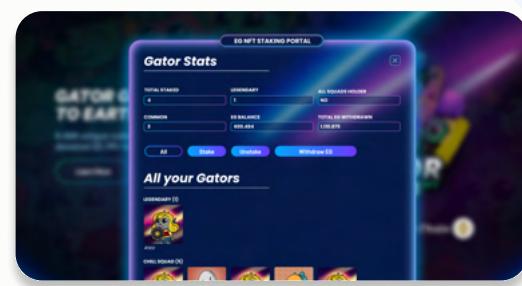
EG NFT STAKING PORTAL

Gator Stats

TOTAL STAKED
4

LEGENDARY
1

ALL SQUADS HOLDER
NO

COMMON
3

EG BALANCE
405.464

TOTAL EG WITHDRAWN
1,130,875

All

Stake

Unstake

Withdraw EG

All your Gators

LEGENDARY (1)

CHILL SQUAD (3)

GATOR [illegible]
TO EART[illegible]

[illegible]